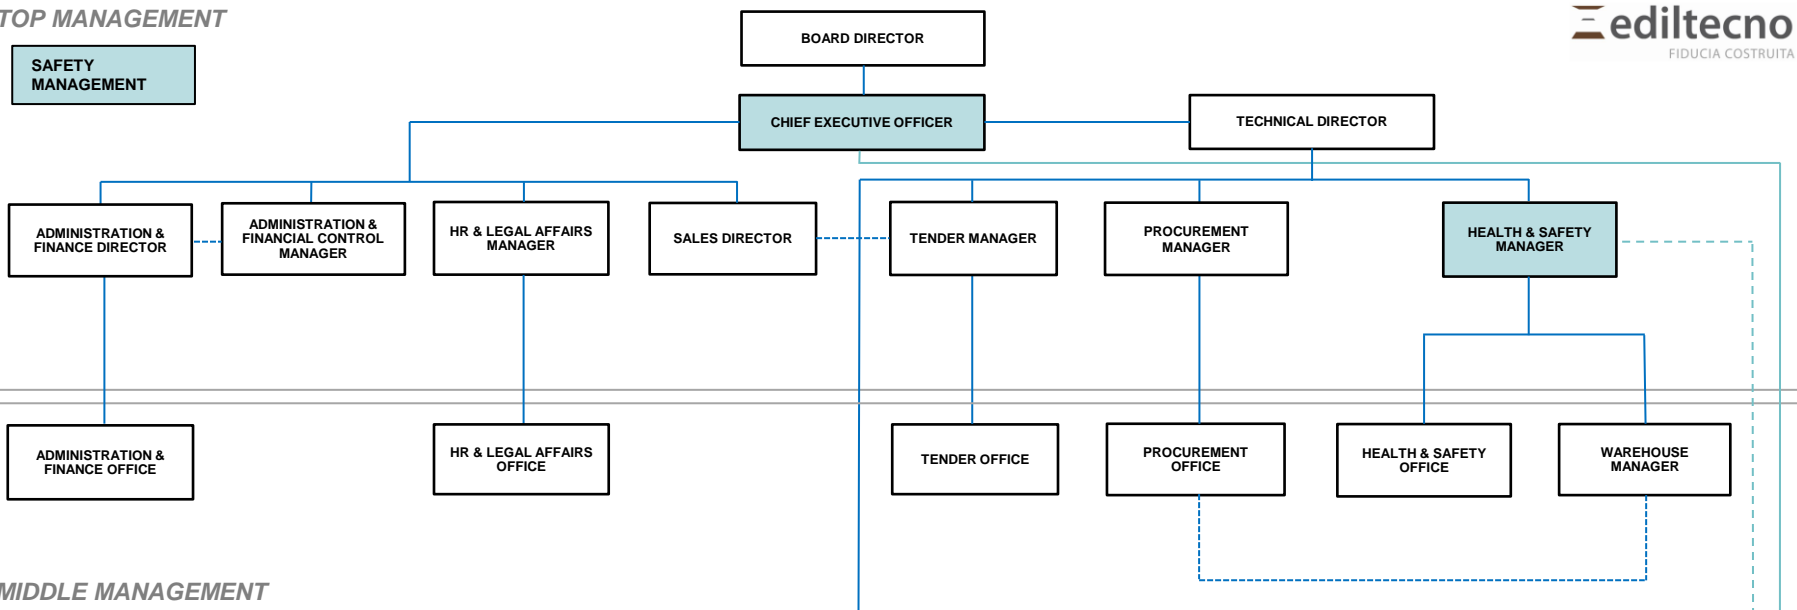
TOP MANAGEMENT

SAFETY MANAGEMENT

BOARD DIRECTOR

ediltecno
FIDUCIA COSTRUITA

CHIEF EXECUTIVE OFFICER

TECHNICAL DIRECTOR

ADMINISTRATION & FINANCE DIRECTOR

ADMINISTRATION & FINANCIAL CONTROL MANAGER

HR & LEGAL AFFAIRS MANAGER

SALES DIRECTOR

TENDER MANAGER

PROCUREMENT MANAGER

HEALTH & SAFETY MANAGER

ADMINISTRATION & FINANCE OFFICE

HR & LEGAL AFFAIRS OFFICE

TENDER OFFICE

PROCUREMENT OFFICE

HEALTH & SAFETY OFFICE

WAREHOUSE MANAGER

MIDDLE MANAGEMENT